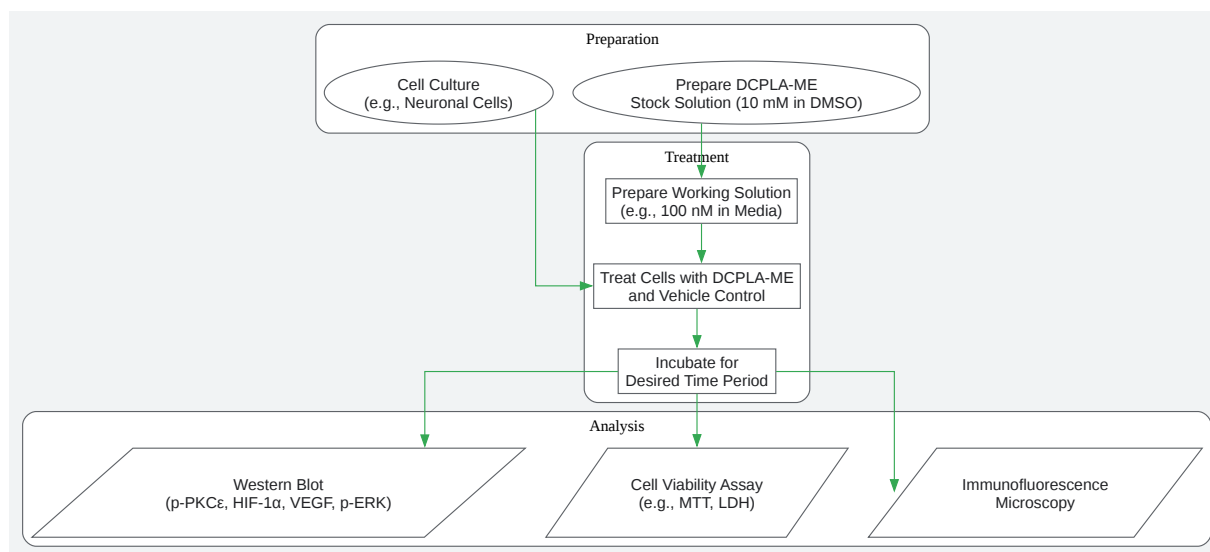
Preparation

Cell Culture
(e.g., Neuronal Cells)

Prepare DCPLA-ME
Stock Solution (10 mM in DMSO)

Treatment

Prepare Working Solution
(e.g., 100 nM in Media)

Treat Cells with DCPLA-ME
and Vehicle Control

Incubate for
Desired Time Period

Analysis

Western Blot
(p-PKCε, HIF-1α, VEGF, p-ERK)

Cell Viability Assay
(e.g., MTT, LDH)

Immunofluorescence
Microscopy